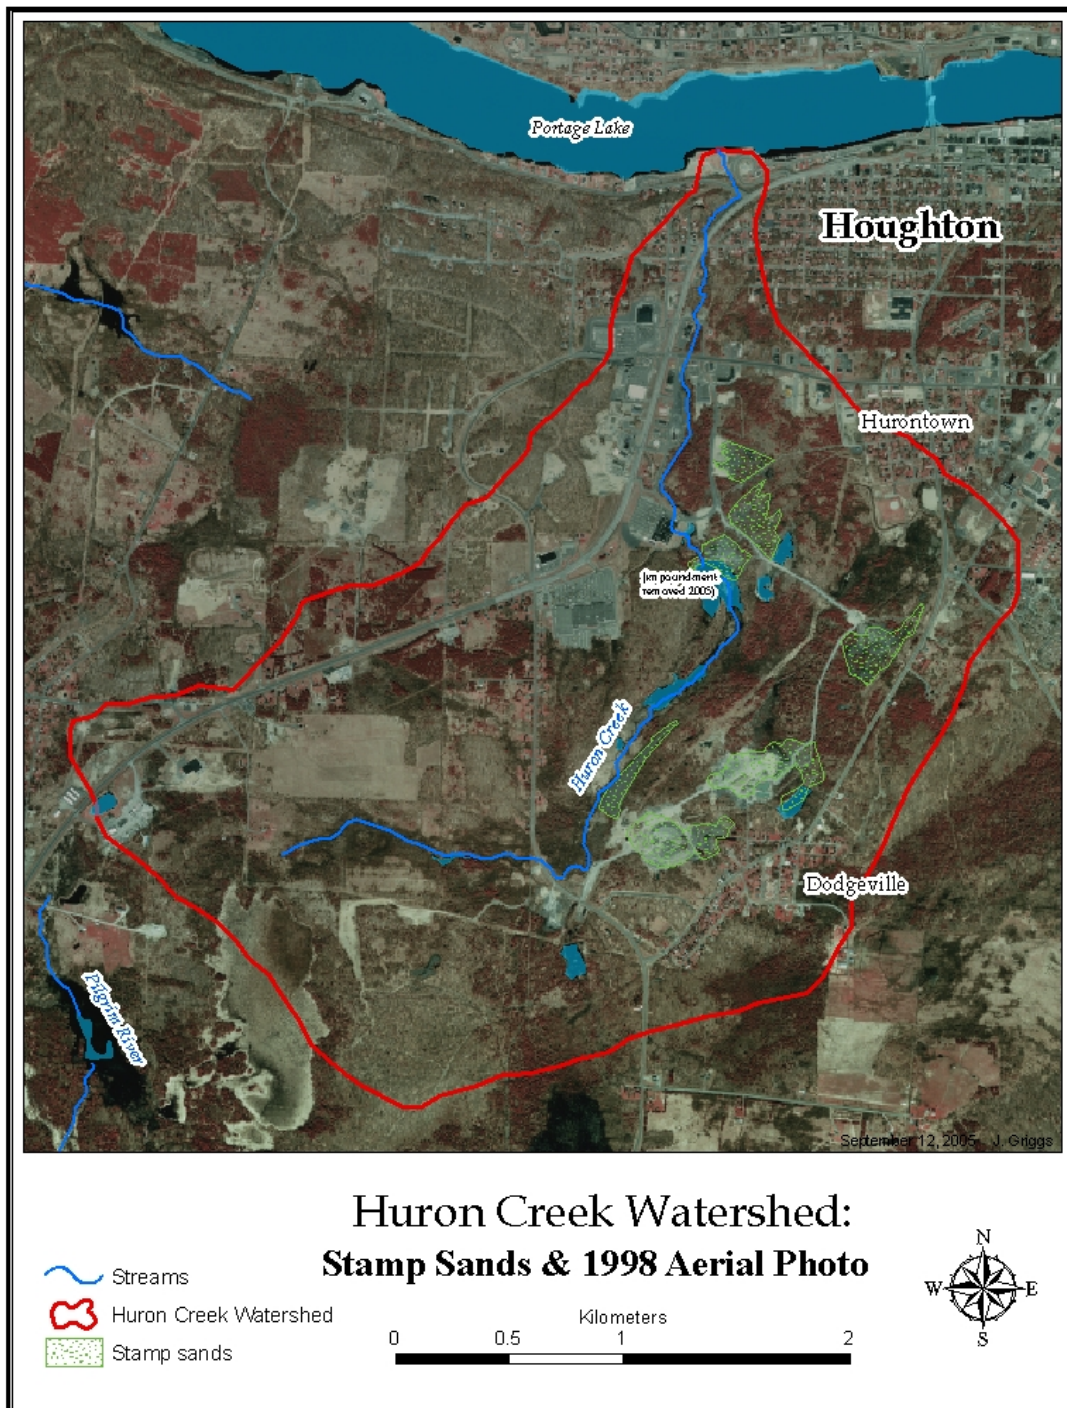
Portage Lake

Houghton

Hurontown

(Impoundment removed 2005)

Huron Creek

Dodgeville

Pilgrim River

September 12, 2005 J. Griggs

Huron Creek Watershed:
Stamp Sands & 1998 Aerial Photo

Streams
Huron Creek Watershed
Stamp sands

Kilometers
0 0.5 1 2

N
W E
S